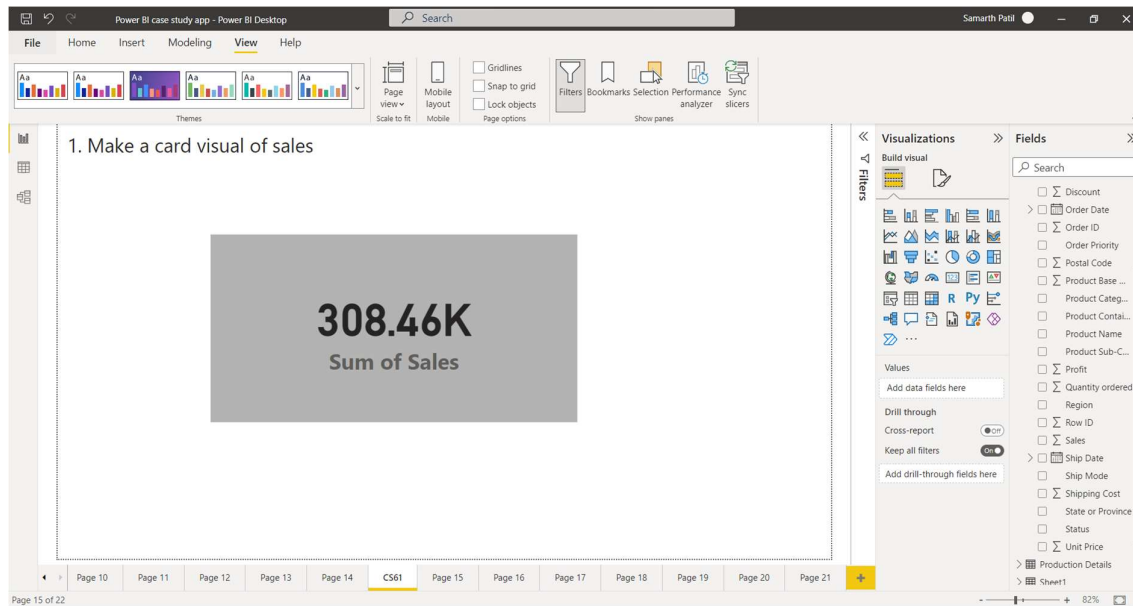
Power BI case study app - Power BI Desktop

Search

Samarth Patil

File Home Insert Modeling View Help

Aa Aa Aa Aa Aa Aa

Themes

Page view

Mobile layout

Scale to fit Mobile

Gridlines

Snap to grid

Lock objects

Page options

Filters Bookmarks Selection Performance analyzer Sync slicers

Show panes

1. Make a card visual of sales

308.46K

Sum of Sales

Filters

Visualizations

Build visual

R Py

...

Values

Add data fields here

Drill through

Cross-report

Off

Keep all filters

On

Add drill-through fields here

Fields

Search

$\sum$ Discount

Order Date

$\sum$ Order ID

Order Priority

$\sum$ Postal Code

$\sum$ Product Base ...

Product Categ...

Product Contai...

Product Name

Product Sub-C...

$\sum$ Profit

$\sum$ Quantity ordered

Region

$\sum$ Row ID

$\sum$ Sales

Ship Date

Ship Mode

$\sum$ Shipping Cost

State or Province

Status

$\sum$ Unit Price

Production Details

Sheet1

Page 10 Page 11 Page 12 Page 13 Page 14 CS61 Page 15 Page 16 Page 17 Page 18 Page 19 Page 20 Page 21 +

Page 15 of 22

82%